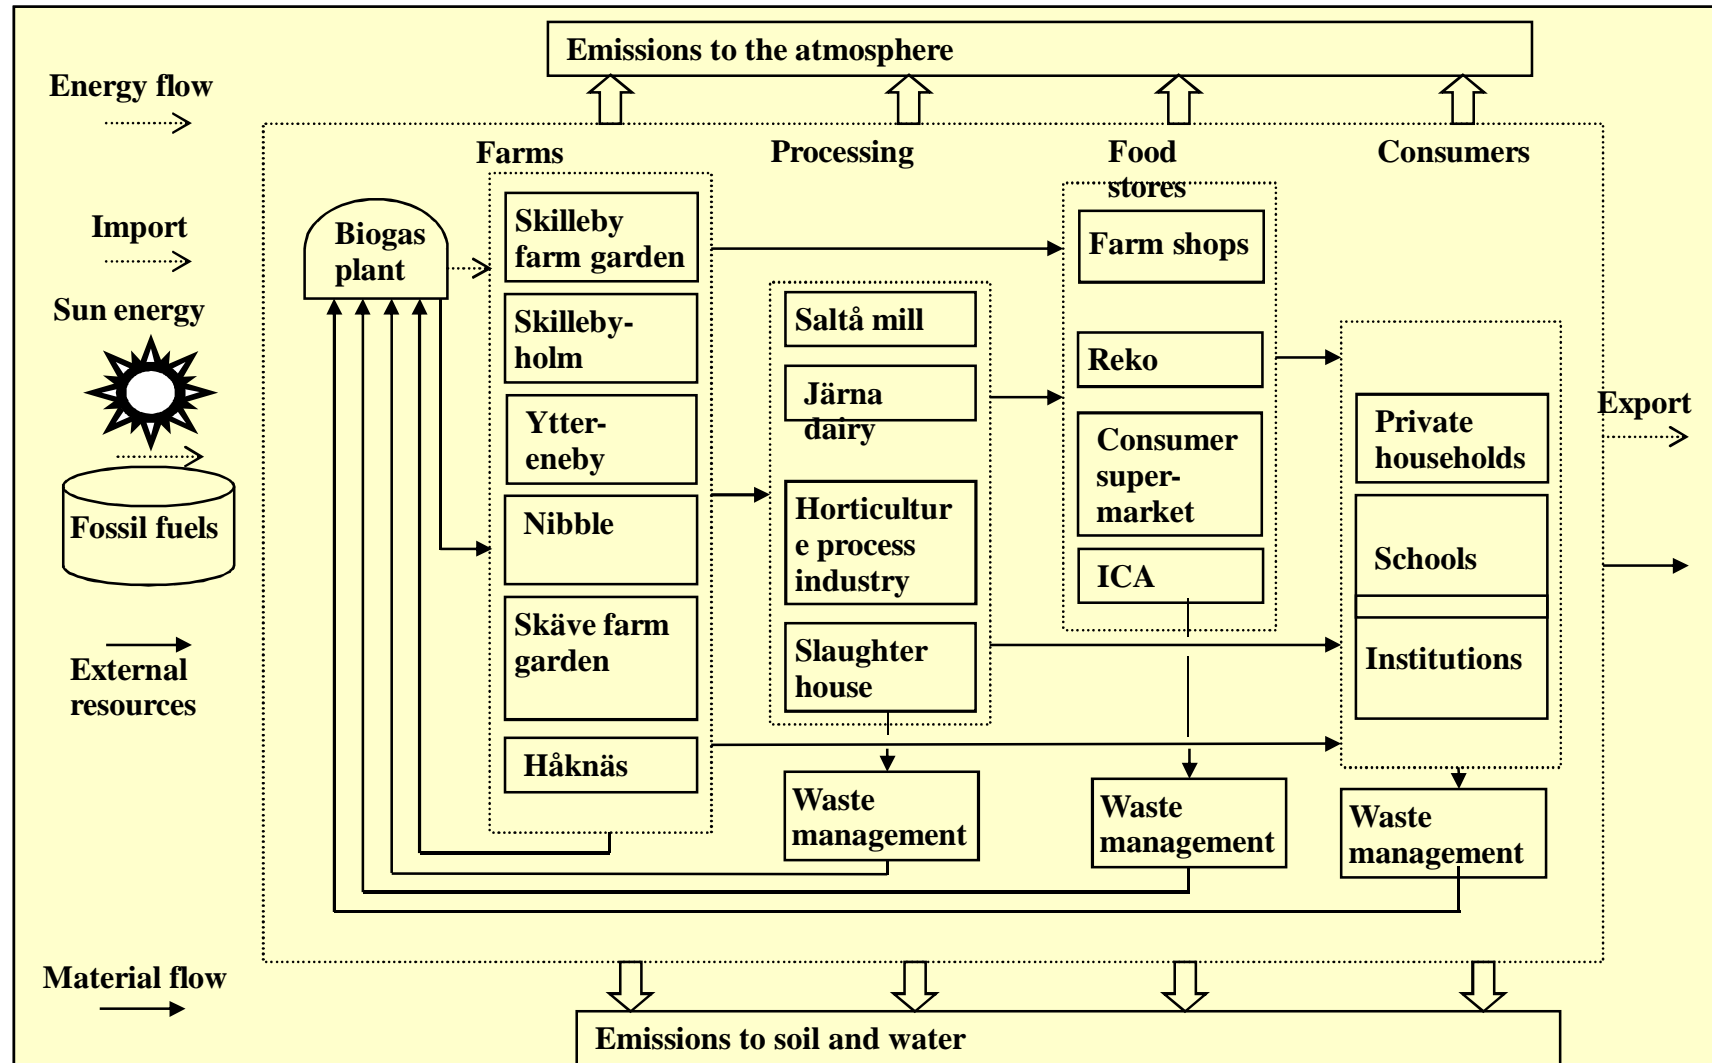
Emissions to the atmosphere

Energy flow

Import

Sun energy

Fossil fuels

External resources

Material flow

Farms

Processing

Food stores

Consumers

Biogas plant

Skilleby farm garden

Skilleby-holm

Ytter-eneby

Nibble

Skäve farm garden

Håknäs

Saltå mill

Järna dairy

Horticulture process industry

Slaughter house

Farm shops

Reko

Consumer super-market

ICA

Private households

Schools

Institutions

Export

Waste management

Waste management

Waste management

Emissions to soil and water